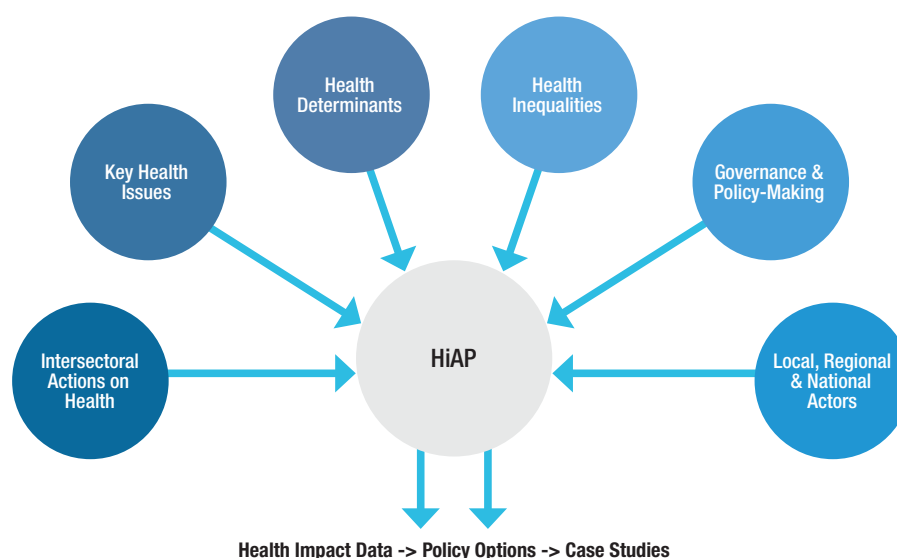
Health Determinants

Health Inequalities

Key Health Issues

Governance & Policy-Making

Intersectoral Actions on Health

HiAP

Local, Regional & National Actors

Health Impact Data -> Policy Options -> Case Studies